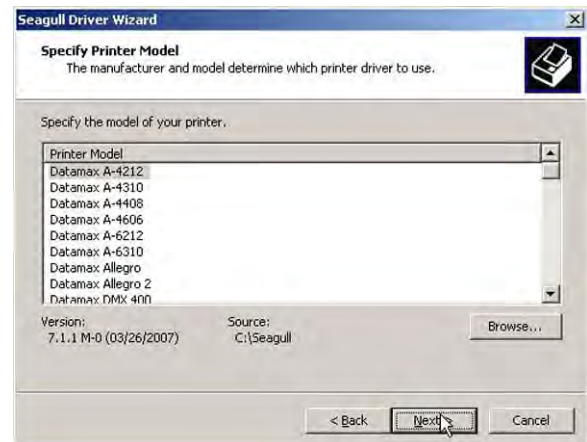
Seagull Driver Wizard

Specify Printer Model
The manufacturer and model determine which printer driver to use.

Specify the model of your printer.

| Printer Model |
|---|
| Datamax A-4212 |
| Datamax A-4310 |
| Datamax A-4408 |
| Datamax A-4606 |
| Datamax A-6212 |
| Datamax A-6310 |
| Datamax Allegro |
| Datamax Allegro 2 |
| Datamax DMX 400 |

Version:
7.1.1 M-0 (03/26/2007)

Source:
C:\Seagull

Browse...

< Back
Next >
Cancel